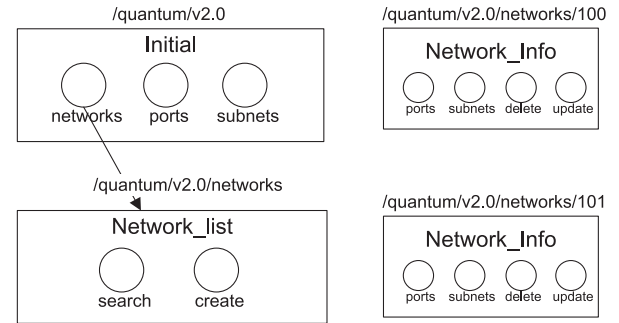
/quantum/v2.0

Initial

networks ports subnets

/quantum/v2.0/networks

Network_list

search create

/quantum/v2.0/networks/100

Network_Info

ports subnets delete update

/quantum/v2.0/networks/101

Network_Info

ports subnets delete update